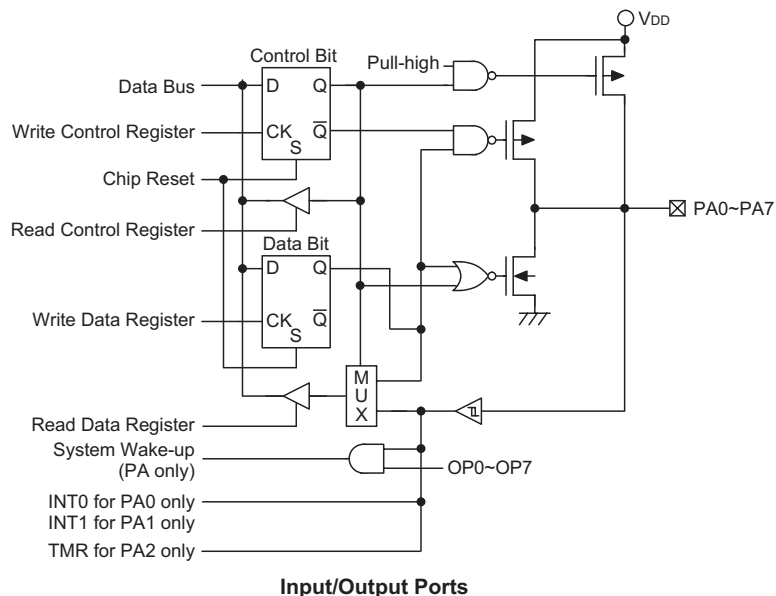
VDD

Control Bit

Pull-high

Data Bus

D

Q

Write Control Register

CK

S

$\overline{Q}$

Chip Reset

Read Control Register

PA0~PA7

Data Bit

D

Q

Write Data Register

CK

S

$\overline{Q}$

M
U
X

Read Data Register

System Wake-up (PA only)

OP0~OP7

INT0 for PA0 only
INT1 for PA1 only

TMR for PA2 only

Input/Output Ports